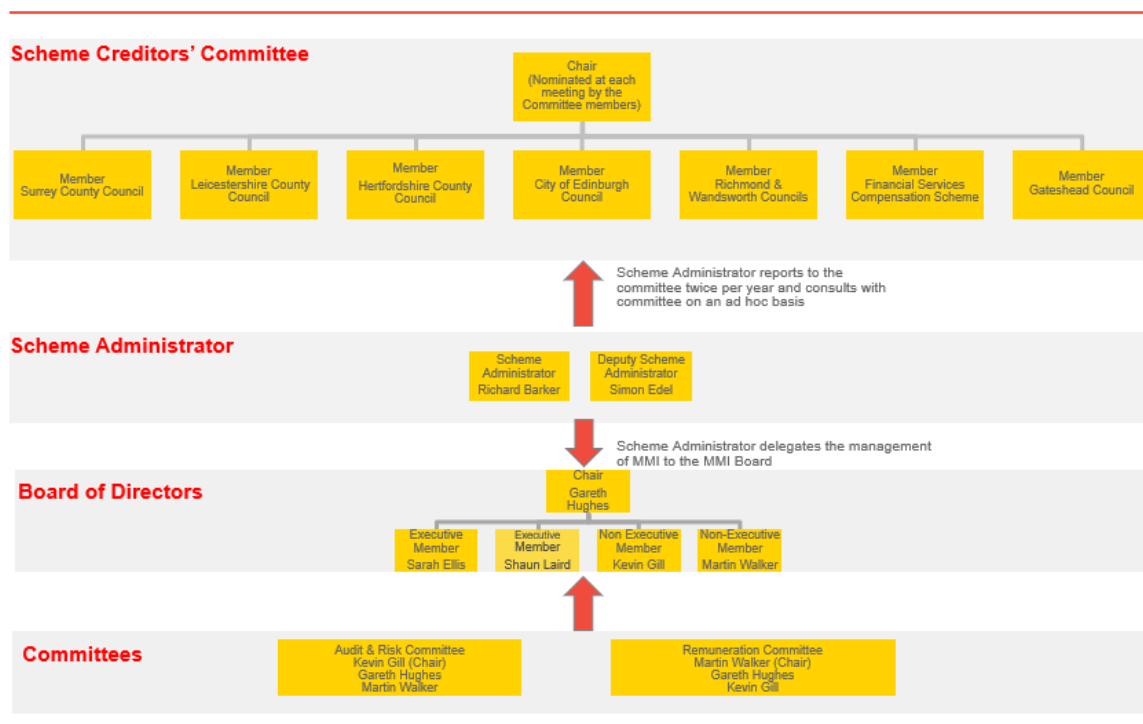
Scheme Creditors' Committee

Chair (Nominated at each meeting by the Committee members)

Member Surrey County Council

Member Leicestershire County Council

Member Hertfordshire County Council

Member City of Edinburgh Council

Member Richmond & Wandsworth Councils

Member Financial Services Compensation Scheme

Member Gateshead Council

Scheme Administrator reports to the committee twice per year and consults with committee on an ad hoc basis

Scheme Administrator

Scheme Administrator Richard Barker

Deputy Scheme Administrator Simon Edel

Scheme Administrator delegates the management of MMI to the MMI Board

Board of Directors

Chair Gareth Hughes

Executive Member Sarah Ellis

Executive Member Shaun Laird

Non Executive Member Kevin Gill

Non-Executive Member Martin Walker

Committees

Audit & Risk Committee
Kevin Gill (Chair)
Gareth Hughes
Martin Walker

Remuneration Committee
Martin Walker (Chair)
Gareth Hughes
Kevin Gill